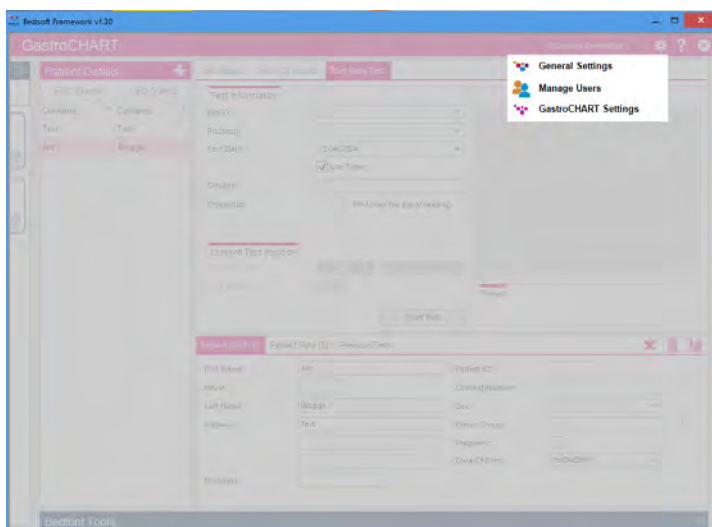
Bedsoft Framework v1.30

GastroCHART

General Settings
Manage Users
GastroCHART Settings

Patient Details

Test Information

Use Timer

Current Test Position

Start Test

Patient Search (1)

Test Name

Last Name

Firstname

Patient ID

Date Of Birth

Bedfont Tools